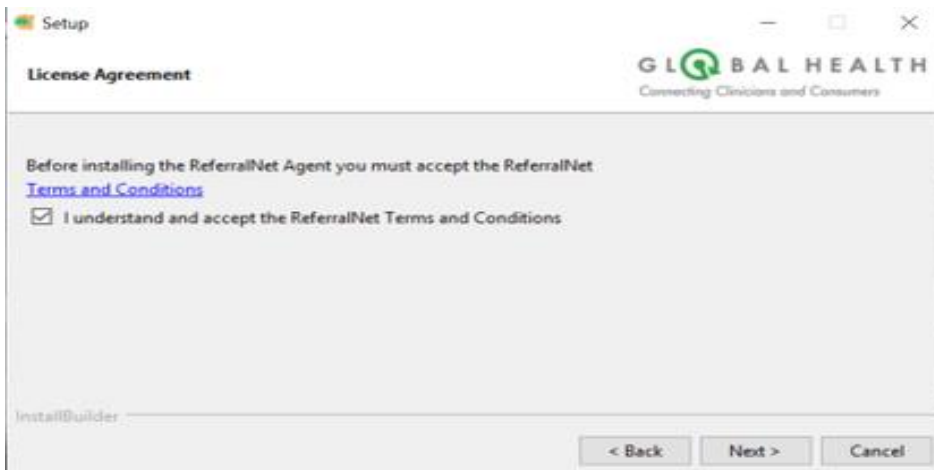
Setup

License Agreement

GLOBAL HEALTH
Connecting Clinicians and Consumers

Before installing the ReferralNet Agent you must accept the ReferralNet Terms and Conditions

☑ I understand and accept the ReferralNet Terms and Conditions

InstallBuilder

< Back
Next >
Cancel